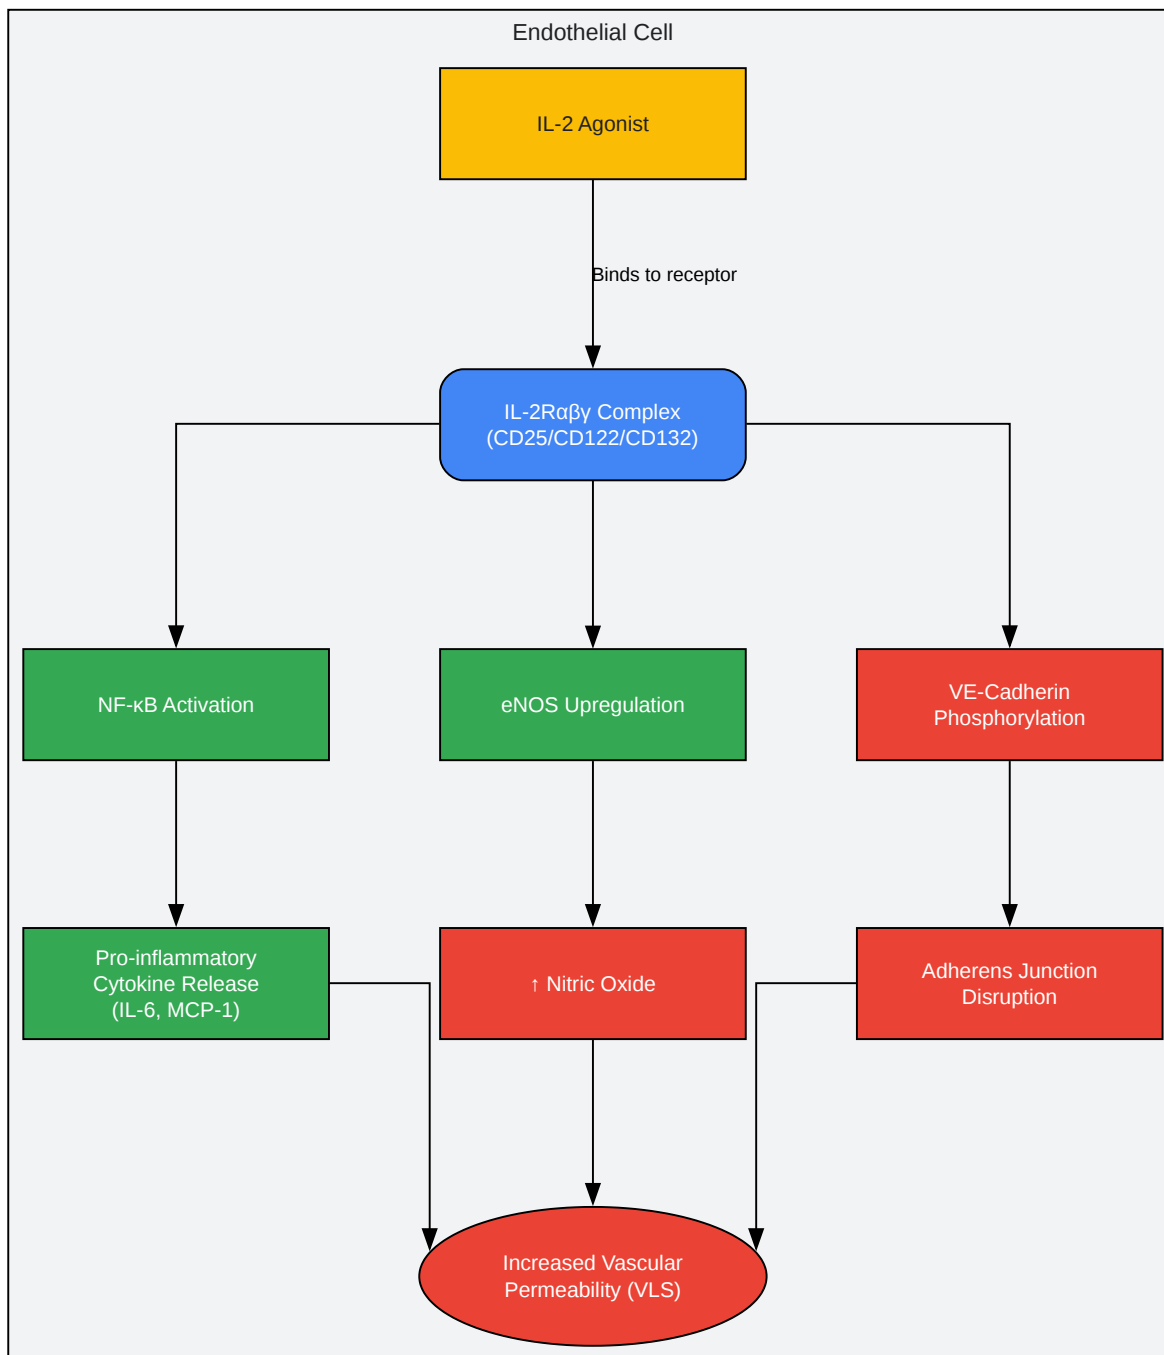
Endothelial Cell

IL-2 Agonist

Binds to receptor

IL-2Rαβγ Complex (CD25/CD122/CD132)

NF-κB Activation

eNOS Upregulation

VE-Cadherin Phosphorylation

Pro-inflammatory Cytokine Release (IL-6, MCP-1)

↑ Nitric Oxide

Adherens Junction Disruption

Increased Vascular Permeability (VLS)